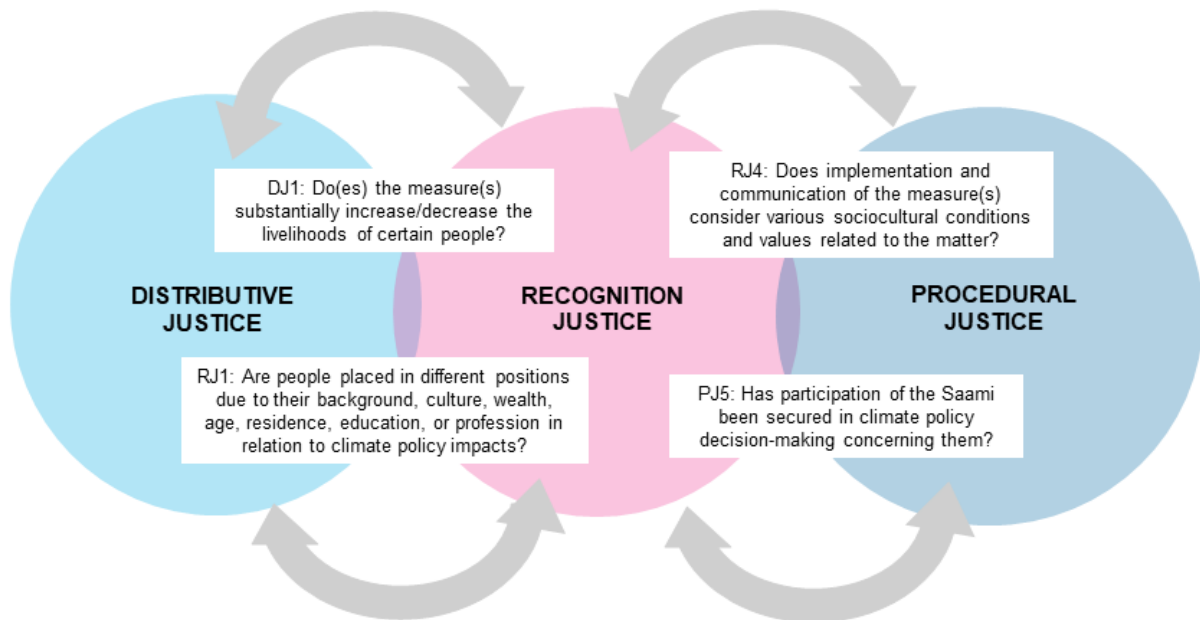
DJ1: Do(es) the measure(s) substantially increase/decrease the livelihoods of certain people?

RJ4: Does implementation and communication of the measure(s) consider various sociocultural conditions and values related to the matter?

DISTRIBUTIVE JUSTICE

RECOGNITION JUSTICE

PROCEDURAL JUSTICE

RJ1: Are people placed in different positions due to their background, culture, wealth, age, residence, education, or profession in relation to climate policy impacts?

PJ5: Has participation of the Saami been secured in climate policy decision-making concerning them?